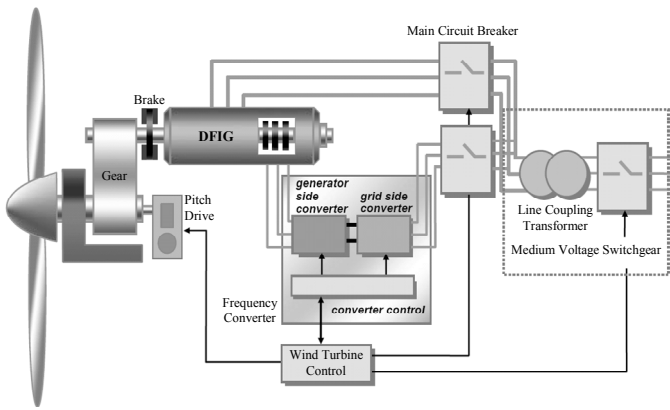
Main Circuit Breaker

Brake

DFIG

Gear

Pitch Drive

generator side converter

grid side converter

Line Coupling Transformer

Medium Voltage Switchgear

Frequency Converter

converter control

Wind Turbine Control